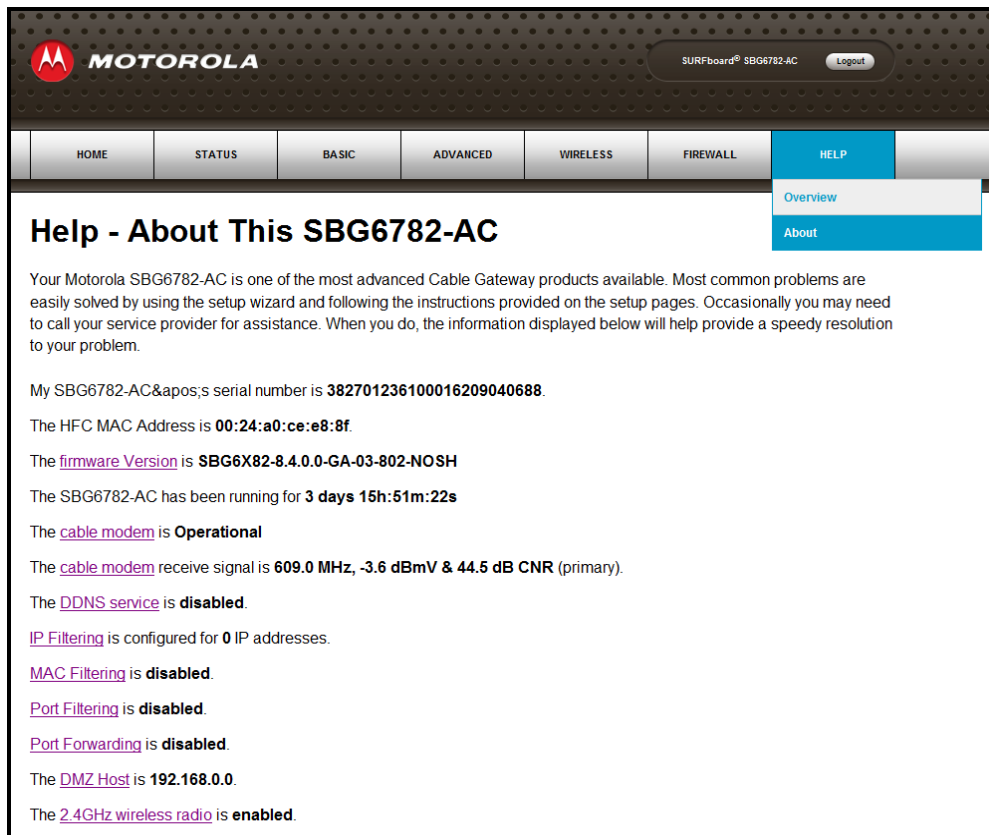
MOTOROLA

SURFboard® SBG6782-AC Logout

HOME STATUS BASIC ADVANCED WIRELESS FIREWALL HELP

Overview
About

Help - About This SBG6782-AC

Your Motorola SBG6782-AC is one of the most advanced Cable Gateway products available. Most common problems are easily solved by using the setup wizard and following the instructions provided on the setup pages. Occasionally you may need to call your service provider for assistance. When you do, the information displayed below will help provide a speedy resolution to your problem.

My SBG6782-AC&apos;s serial number is 382701236100016209040688.

The HFC MAC Address is 00:24:a0:ce:e8:8f.

The firmware Version is SBG6X82-8.4.0.0-GA-03-802-NOSH

The SBG6782-AC has been running for 3 days 15h:51m:22s

The cable modem is Operational

The cable modem receive signal is 609.0 MHz, -3.6 dBmV & 44.5 dB CNR (primary).

The DDNS service is disabled.

IP Filtering is configured for 0 IP addresses.

MAC Filtering is disabled.

Port Filtering is disabled.

Port Forwarding is disabled.

The DMZ Host is 192.168.0.0.

The 2.4GHz wireless radio is enabled.